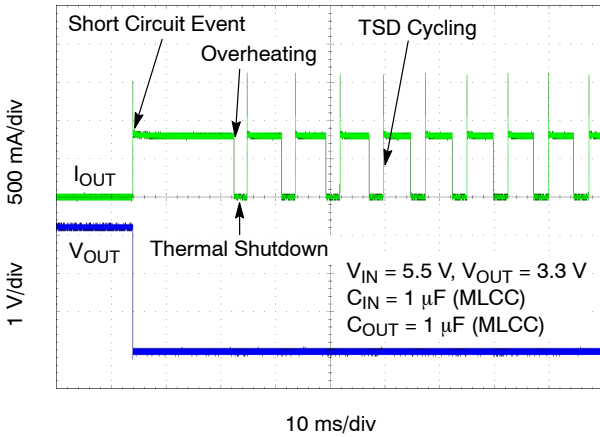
Short Circuit Event

Overheating

TSD Cycling

500 mA/div

$I_{OUT}$

Thermal Shutdown

$V_{OUT}$

1 V/div

$V_{IN}$ = 5.5 V, $V_{OUT}$ = 3.3 V
$C_{IN}$ = 1 $\mu$F (MLCC)
$C_{OUT}$ = 1 $\mu$F (MLCC)

10 ms/div